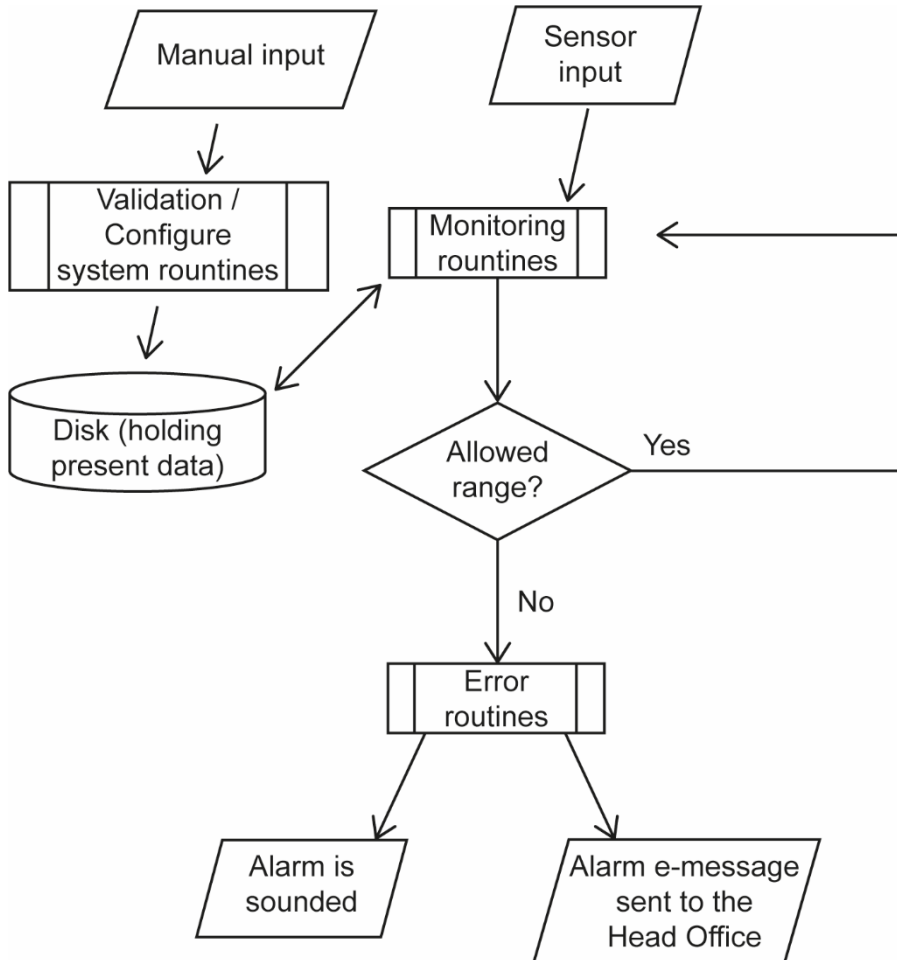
Manual input

Sensor input

Validation / Configure system rountines

Monitoring rountines

Disk (holding present data)

Allowed range?

Yes

No

Error routines

Alarm is sounded

Alarm e-message sent to the Head Office